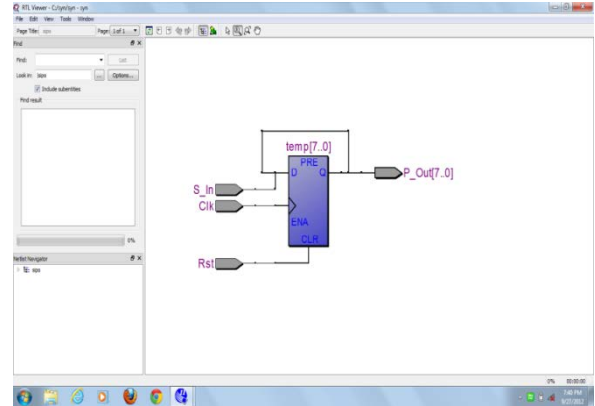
RTL Viewer - C:/sys/syn - syn

File Edit View Tools Window

Page Title: sipo Page: 1 of 1

Find

Find: List

Look in: sipo ... Options...

Include subentities

Find result

0%

Netlist Navigator

sipo

temp[7..0]

PRE

D Q

ENA

CLR

S_In

Clk

Rst

P_Out[7..0]

0% 00:00:00

7:40 PM
9/27/2012